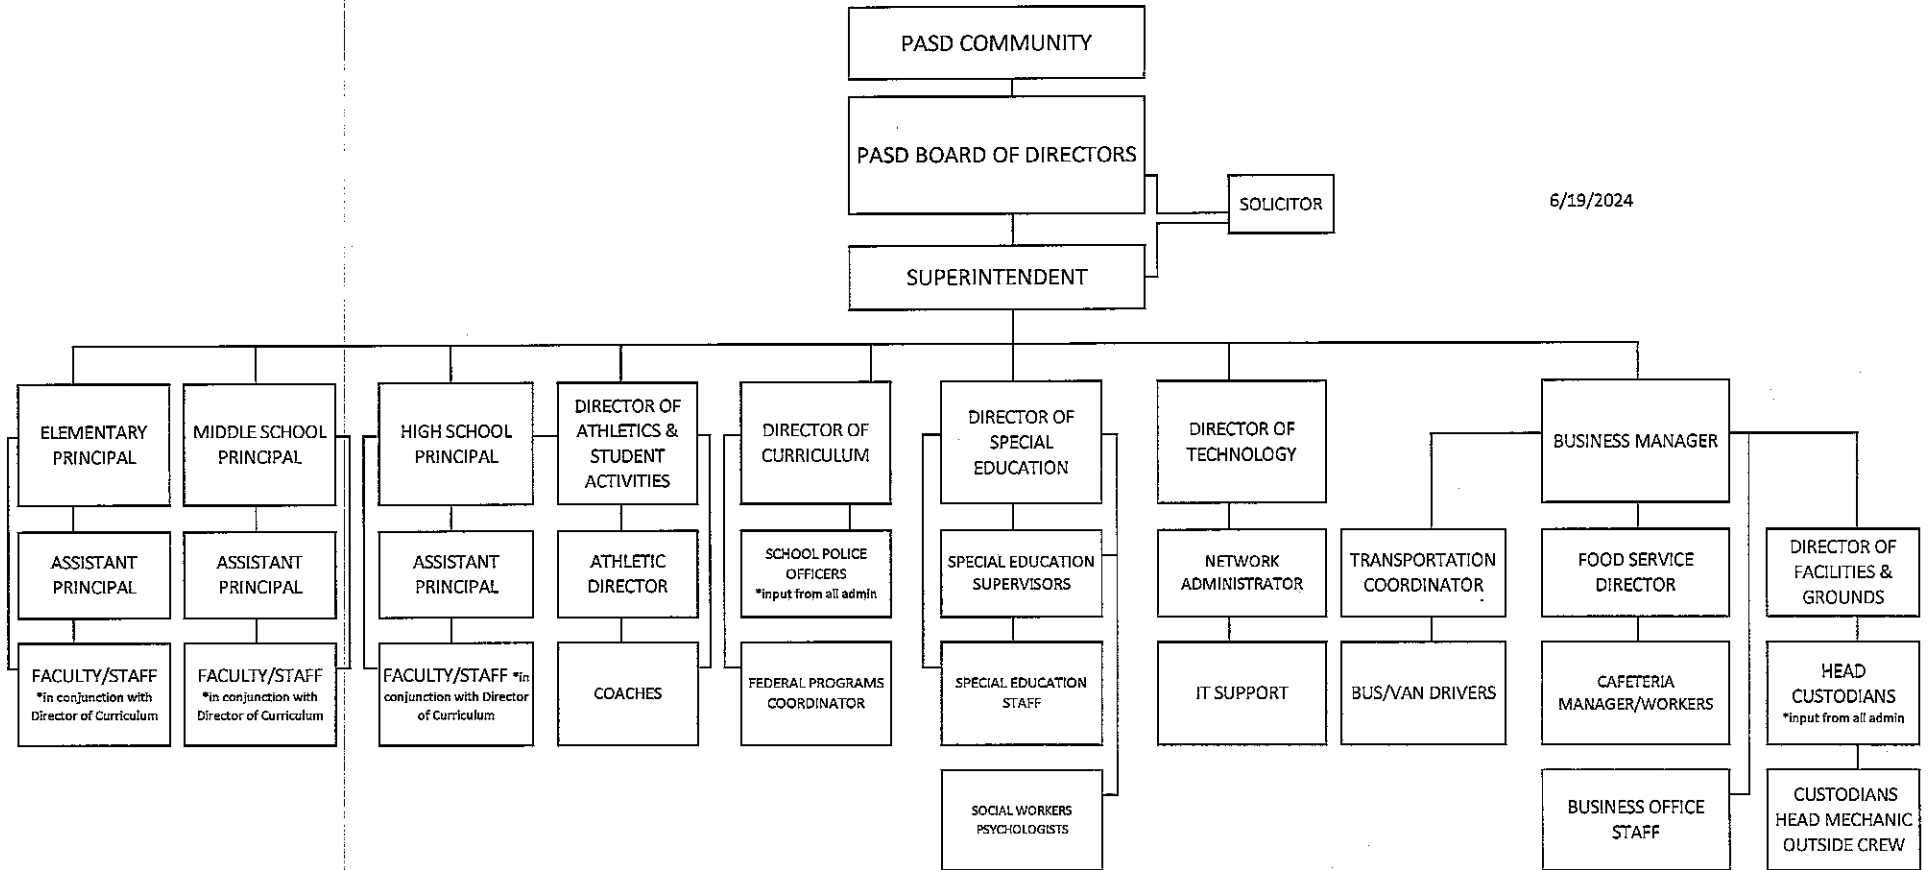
PASD COMMUNITY

PASD BOARD OF DIRECTORS

SOLICITOR

6/19/2024

SUPERINTENDENT

ELEMENTARY PRINCIPAL

ASSISTANT PRINCIPAL

FACULTY/STAFF *in conjunction with Director of Curriculum

MIDDLE SCHOOL PRINCIPAL

ASSISTANT PRINCIPAL

FACULTY/STAFF *in conjunction with Director of Curriculum

HIGH SCHOOL PRINCIPAL

ASSISTANT PRINCIPAL

FACULTY/STAFF *in conjunction with Director of Curriculum

DIRECTOR OF ATHLETICS & STUDENT ACTIVITIES

ATHLETIC DIRECTOR

COACHES

DIRECTOR OF CURRICULUM

SCHOOL POLICE OFFICERS *input from all admin

FEDERAL PROGRAMS COORDINATOR

DIRECTOR OF SPECIAL EDUCATION

SPECIAL EDUCATION SUPERVISORS

SPECIAL EDUCATION STAFF

SOCIAL WORKERS PSYCHOLOGISTS

DIRECTOR OF TECHNOLOGY

NETWORK ADMINISTRATOR

IT SUPPORT

BUSINESS MANAGER

TRANSPORTATION COORDINATOR

BUS/VAN DRIVERS

FOOD SERVICE DIRECTOR

CAFETERIA MANAGER/WORKERS

BUSINESS OFFICE STAFF

DIRECTOR OF FACILITIES & GROUNDS

HEAD CUSTODIANS *input from all admin

CUSTODIANS HEAD MECHANIC OUTSIDE CREW